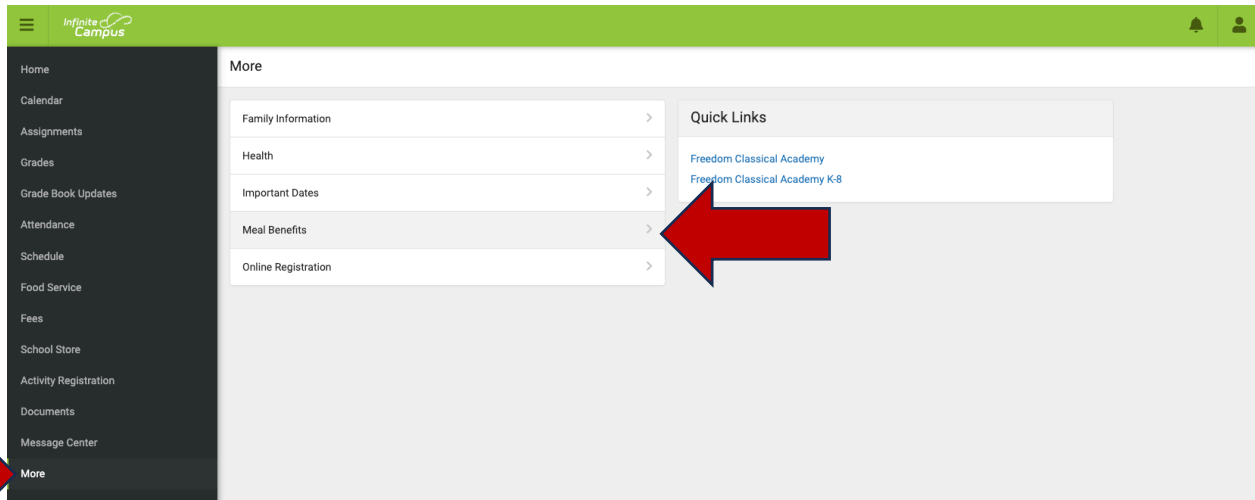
Infinite Campus

Home
Calendar
Assignments
Grades
Grade Book Updates
Attendance
Schedule
Food Service
Fees
School Store
Activity Registration
Documents
Message Center
More

More

Family Information
Health
Important Dates
Meal Benefits
Online Registration

Quick Links

Freedom Classical Academy
Freedom Classical Academy K-8